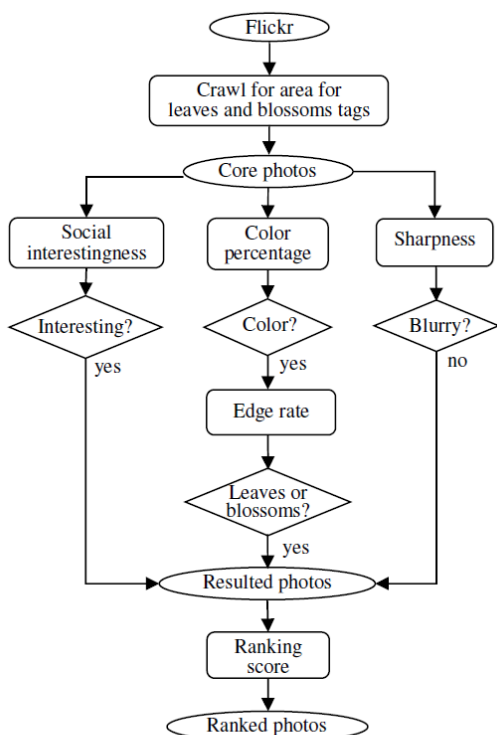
Flickr

Crawl for area for leaves and blossoms tags

Core photos

Social interestingness

Color percentage

Sharpness

Interesting?

Color?

Blurry?

yes

yes

no

Edge rate

Leaves or blossoms?

yes

Resulted photos

Ranking score

Ranked photos